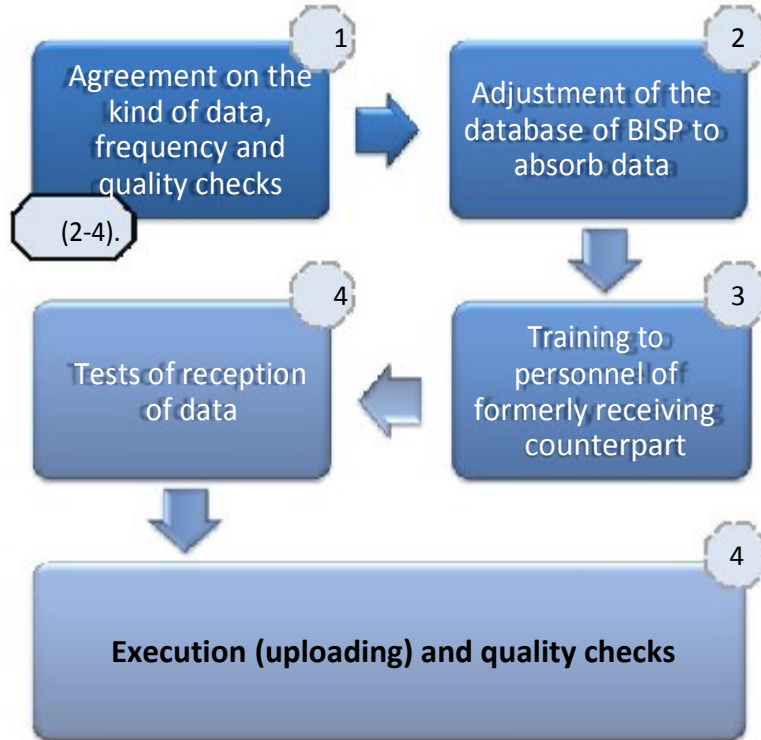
1

Agreement on the kind of data, frequency and quality checks

(2-4).

2

Adjustment of the database of BISP to absorb data

3

Training to personnel of formerly receiving counterpart

4

Tests of reception of data

4

**Execution (uploading) and quality checks**